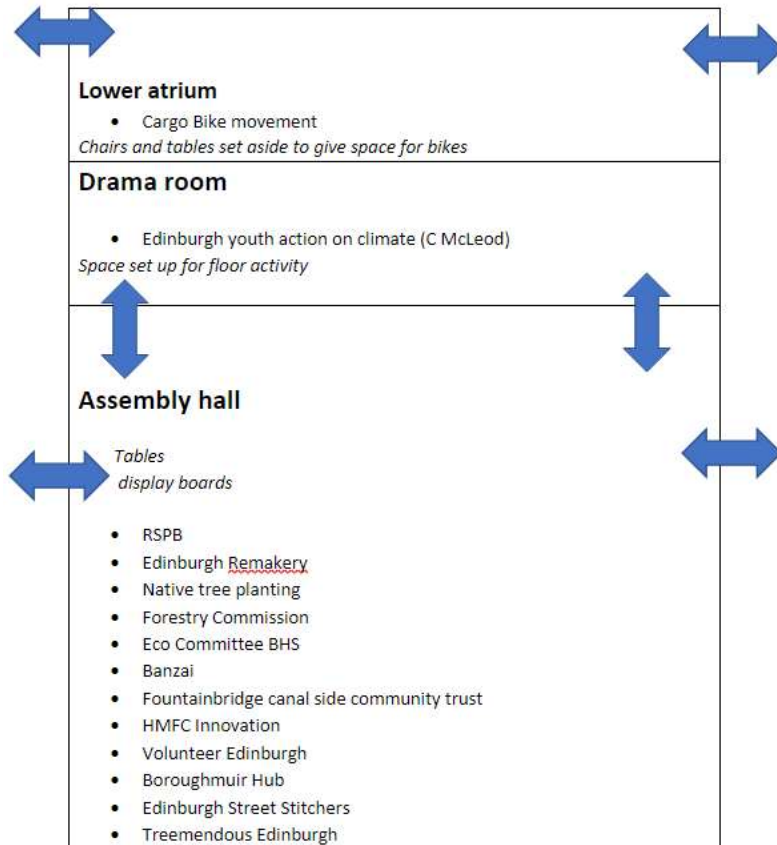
**Lower atrium**

- Cargo Bike movement

*Chairs and tables set aside to give space for bikes*

**Drama room**

- Edinburgh youth action on climate (C McLeod)

*Space set up for floor activity*

**Assembly hall**

*Tables*
*display boards*

- RSPB
- Edinburgh Remakery
- Native tree planting
- Forestry Commission
- Eco Committee BHS
- Banzai
- Fountainbridge canal side community trust
- HMFC Innovation
- Volunteer Edinburgh
- Boroughmuir Hub
- Edinburgh Street Stitchers
- Treemendous Edinburgh